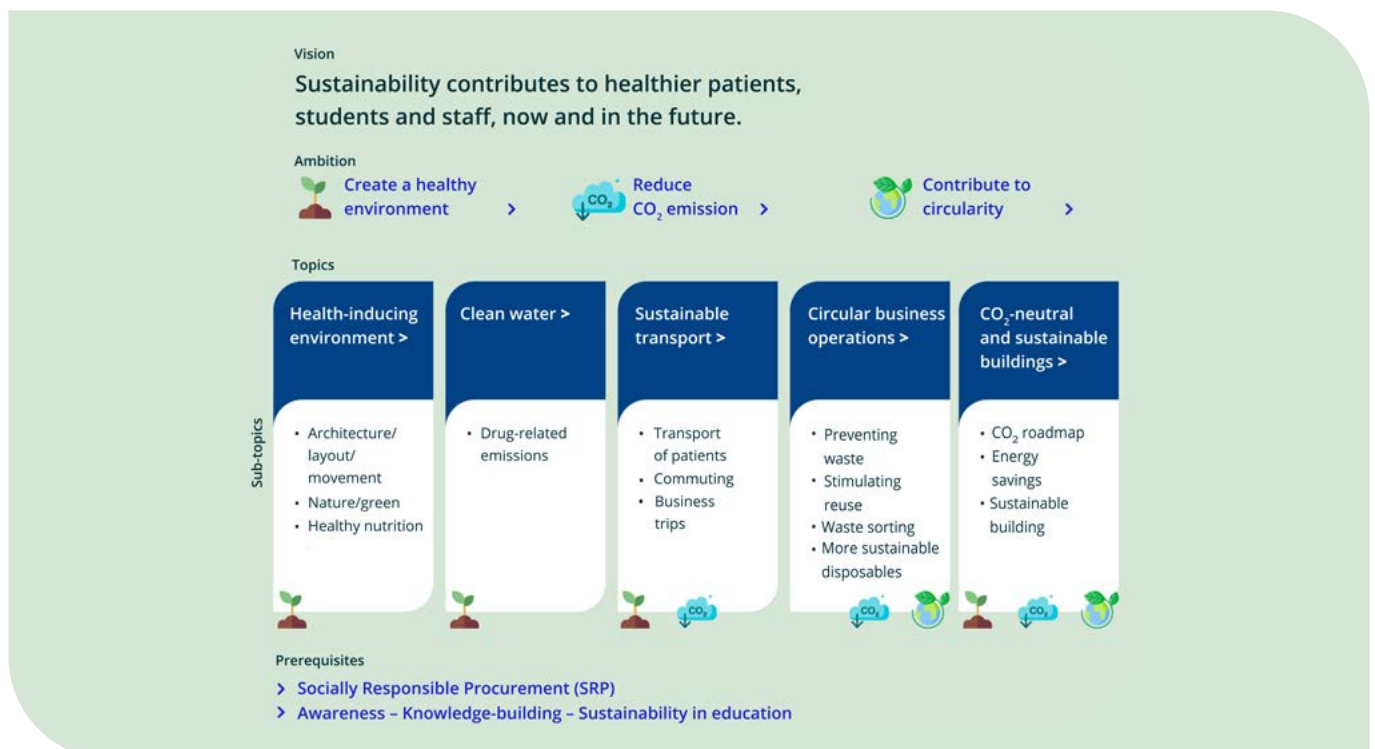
Vision

Sustainability contributes to healthier patients, students and staff, now and in the future.

Ambition

Create a healthy environment >

$CO_2$

Reduce $CO_2$ emission >

Contribute to circularity >

Topics

Sub-topics

| Health-inducing environment > | Clean water > | Sustainable transport > | Circular business operations > | $CO_2$-neutral and sustainable buildings > |
|---|---|---|---|---|
| • Architecture/ layout/ movement<br>• Nature/green<br>• Healthy nutrition | • Drug-related emissions | • Transport of patients<br>• Commuting<br>• Business trips | • Preventing waste<br>• Stimulating reuse<br>• Waste sorting<br>• More sustainable disposables | • $CO_2$ roadmap<br>• Energy savings<br>• Sustainable building |
|  |  | $CO_2$ | $CO_2$ | $CO_2$ |

Prerequisites

> Socially Responsible Procurement (SRP)

> Awareness – Knowledge-building – Sustainability in education